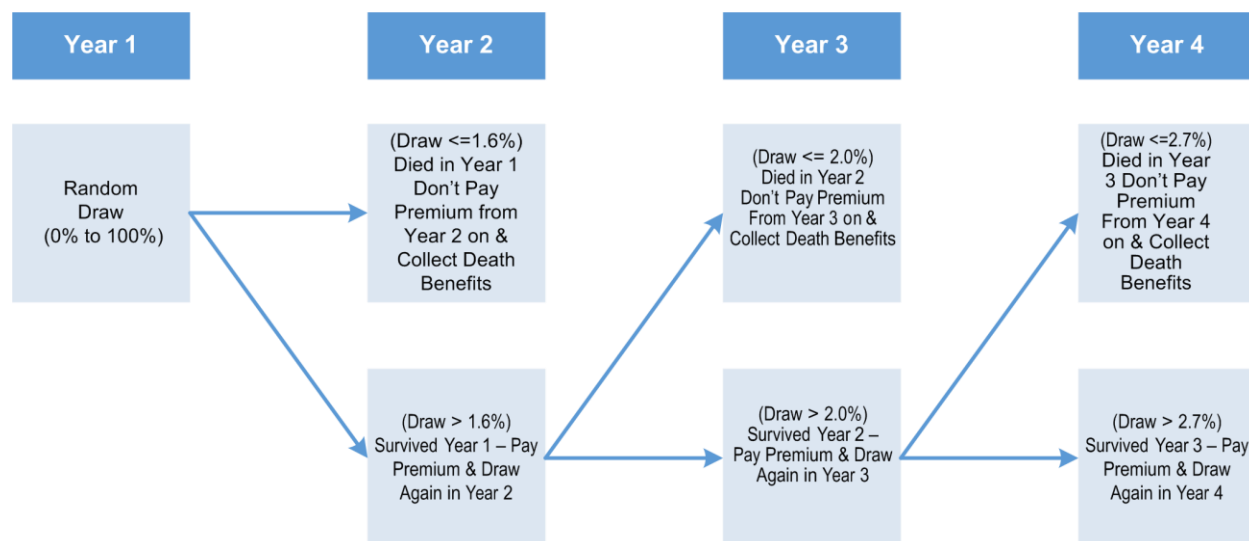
Year 1

Year 2

Year 3

Year 4

Random Draw (0% to 100%)

(Draw <=1.6%) Died in Year 1 Don't Pay Premium from Year 2 on & Collect Death Benefits

(Draw > 1.6%) Survived Year 1 – Pay Premium & Draw Again in Year 2

(Draw <= 2.0%) Died in Year 2 Don't Pay Premium From Year 3 on & Collect Death Benefits

(Draw > 2.0%) Survived Year 2 – Pay Premium & Draw Again in Year 3

(Draw <=2.7%) Died in Year 3 Don't Pay Premium From Year 4 on & Collect Death Benefits

(Draw > 2.7%) Survived Year 3 – Pay Premium & Draw Again in Year 4